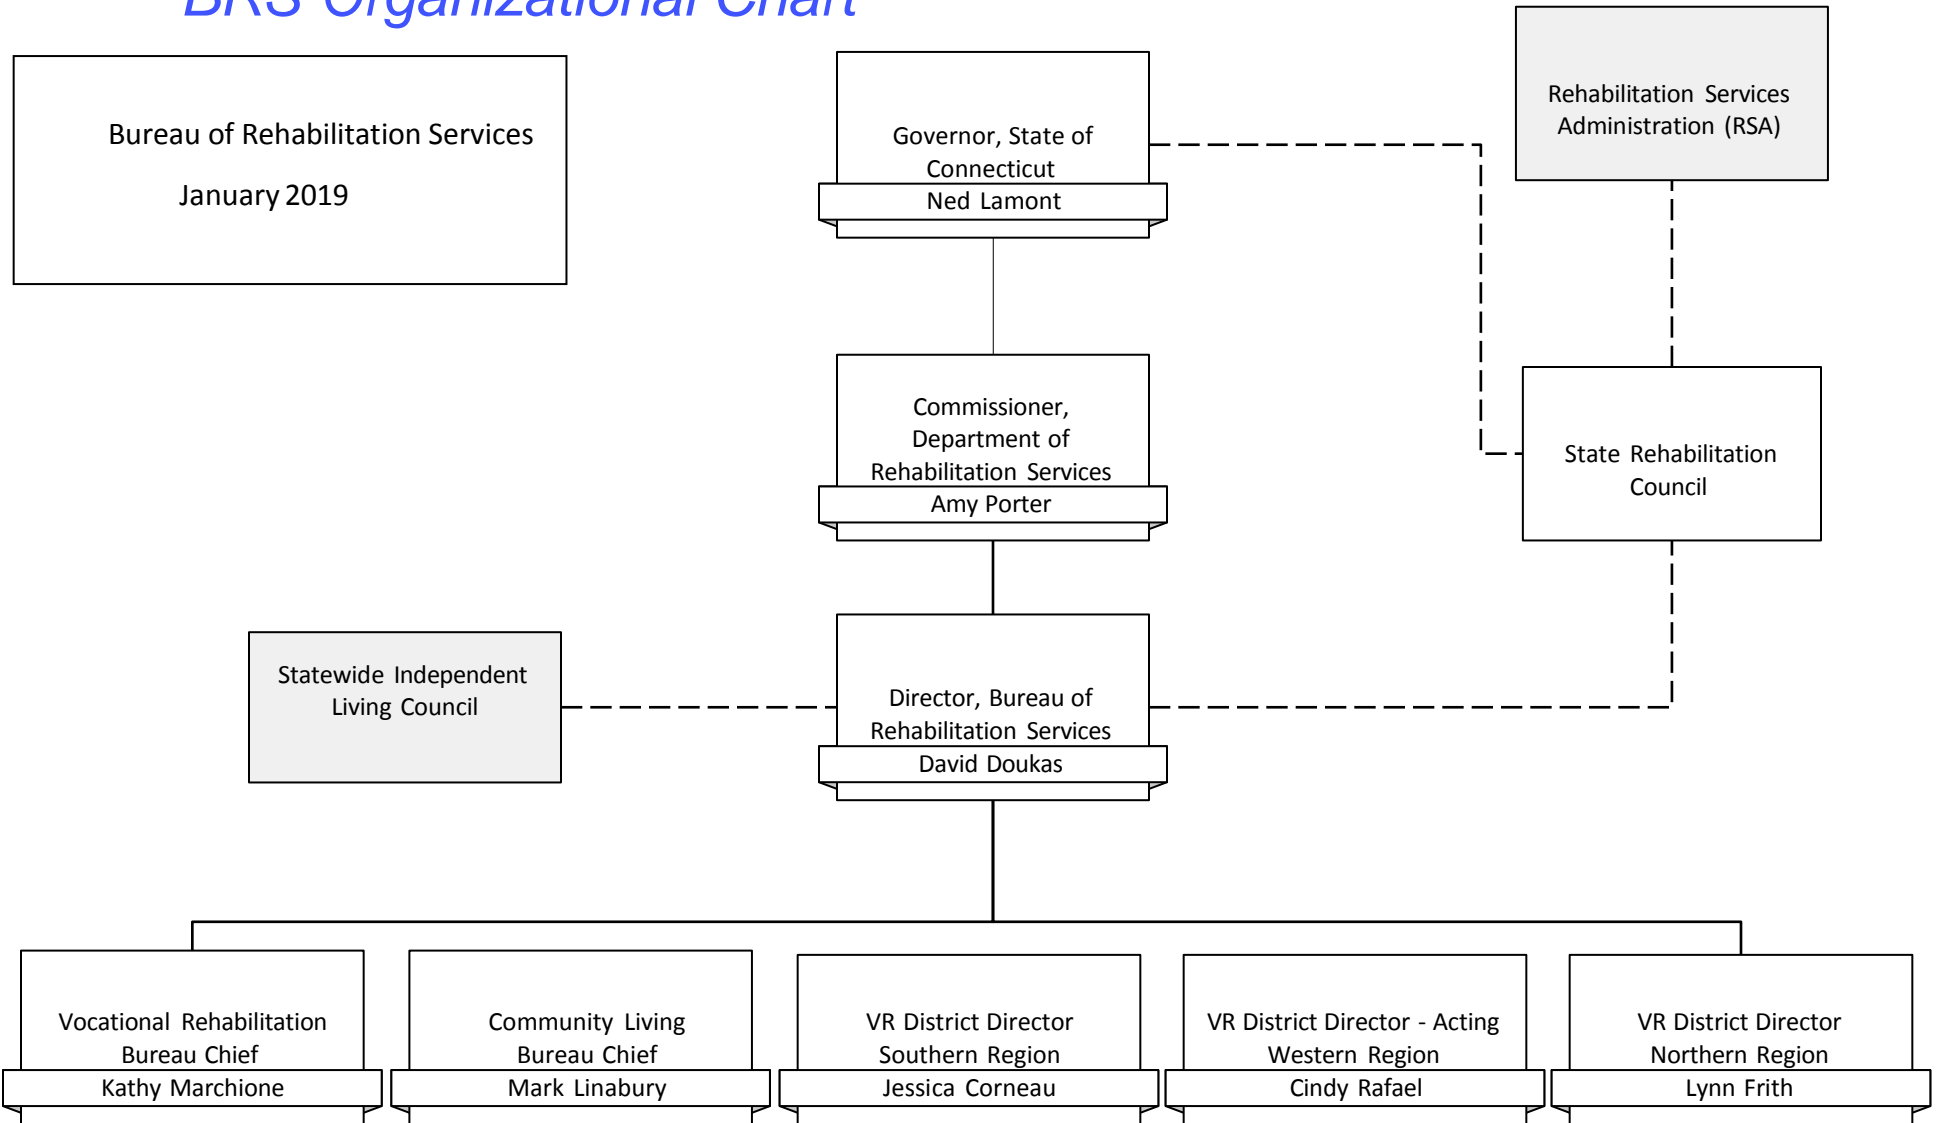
BRS Organizational Chart

Bureau of Rehabilitation Services

January 2019

Governor, State of Connecticut
Ned Lamont

Rehabilitation Services Administration (RSA)

Commissioner, Department of Rehabilitation Services
Amy Porter

State Rehabilitation Council

Statewide Independent Living Council

Director, Bureau of Rehabilitation Services
David Doukas

Vocational Rehabilitation Bureau Chief
Kathy Marchione

Community Living Bureau Chief
Mark Linabury

VR District Director Southern Region
Jessica Corneau

VR District Director - Acting Western Region
Cindy Rafael

VR District Director Northern Region
Lynn Frith